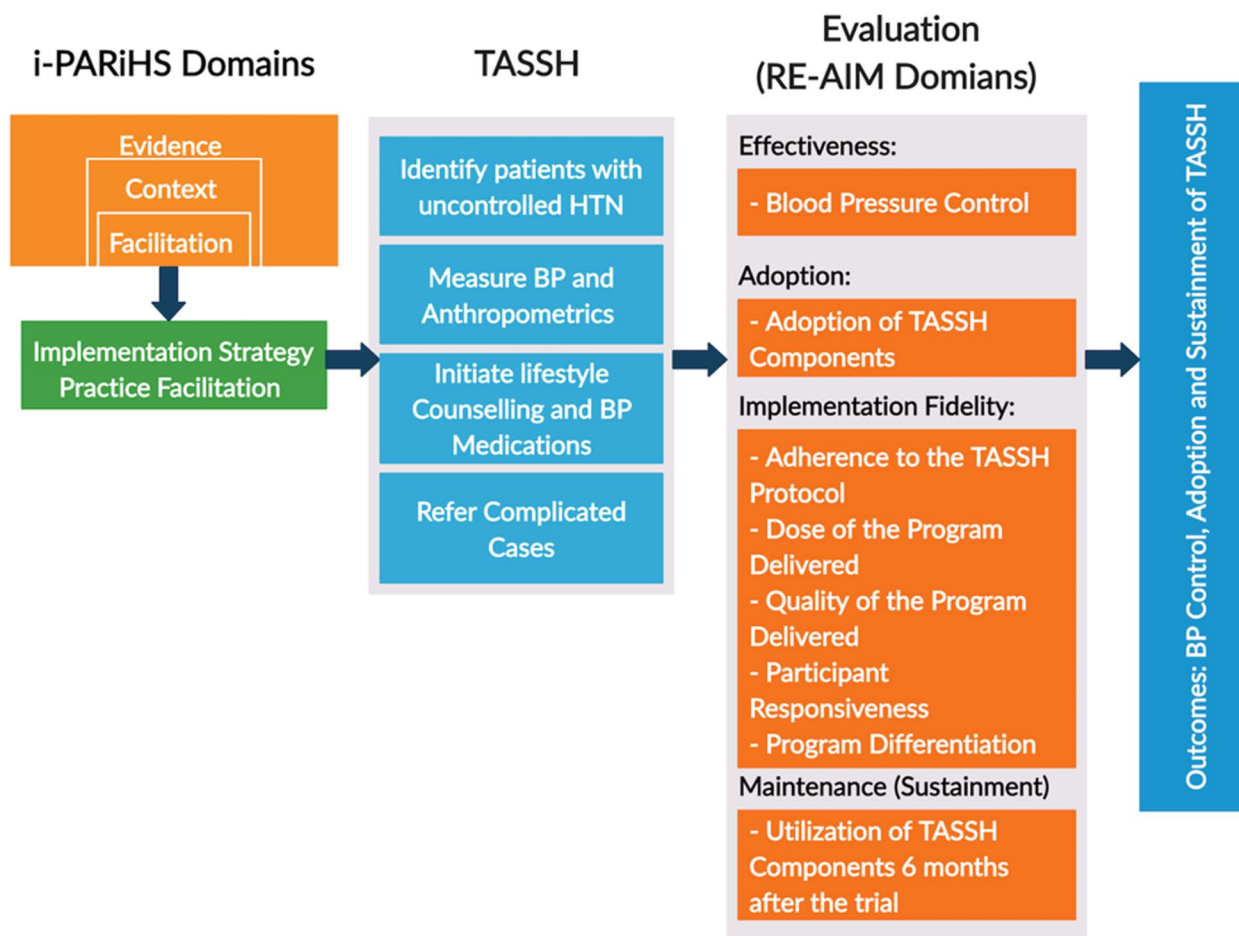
i-PARiHS Domains

Evidence

Context

Facilitation

Implementation Strategy Practice Facilitation

TASSH

Identify patients with uncontrolled HTN

Measure BP and Anthropometrics

Initiate lifestyle Counselling and BP Medications

Refer Complicated Cases

Evaluation (RE-AIM Domians)

Effectiveness:

- Blood Pressure Control

Adoption:

- Adoption of TASSH Components

Implementation Fidelity:

- Adherence to the TASSH Protocol
- Dose of the Program Delivered
- Quality of the Program Delivered
- Participant Responsiveness
- Program Differentiation

Maintenance (Sustainment)

- Utilization of TASSH Components 6 months after the trial

Outcomes: BP Control, Adoption and Sustainment of TASSH